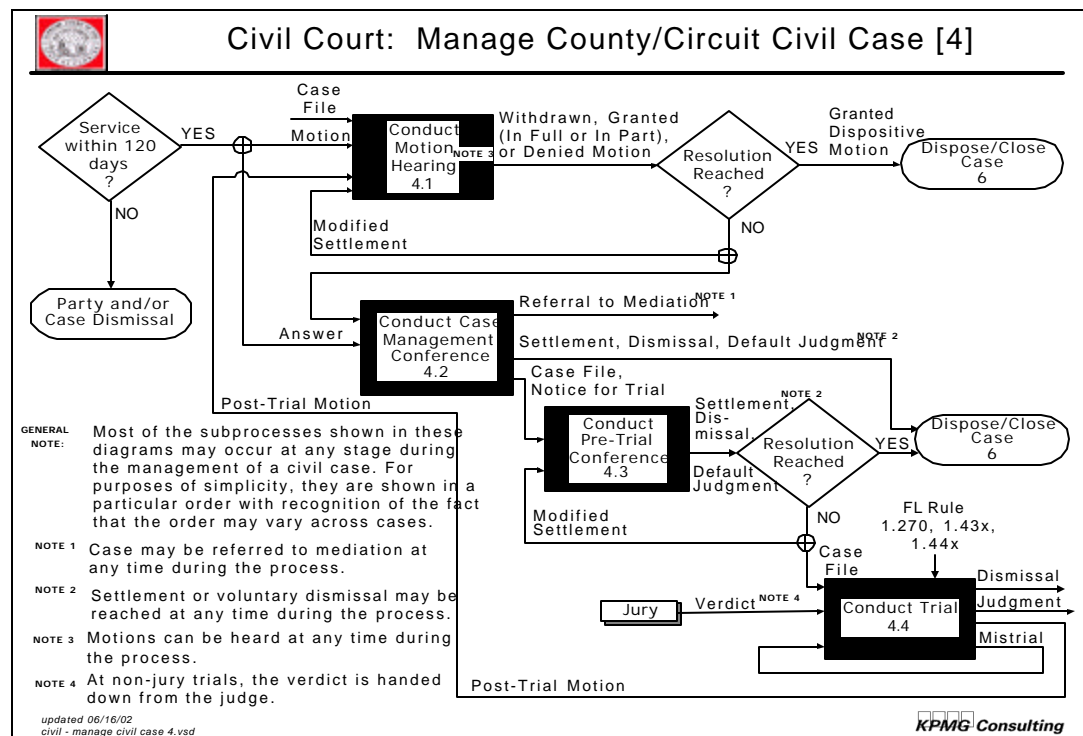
Civil Court: Manage County/Circuit Civil Case [4]

Service within 120 days ?

YES

NO

Party and/or Case Dismissal

Case File

Motion

Conduct Motion Hearing 4.1

NOTE 3

Withdrawn, Granted (In Full or In Part), or Denied Motion

Resolution Reached ?

YES

Granted Dispositive Motion

Dispose/Close Case 6

NO

Modified Settlement

Referral to Mediation NOTE 1

Answer

Conduct Case Management Conference 4.2

Settlement, Dismissal, Default Judgment NOTE 2

Case File, Notice for Trial

Post-Trial Motion

Conduct Pre-Trial Conference 4.3

Settlement, Dis-missal,

NOTE 2

Default Judgment

Resolution Reached ?

YES

Dispose/Close Case 6

NO

Modified Settlement

Case File

FL Rule 1.270, 1.43x, 1.44x

Jury

Verdict NOTE 4

Conduct Trial 4.4

Dismissal

Judgment

Mistrial

Post-Trial Motion

GENERAL NOTE: Most of the subprocesses shown in these diagrams may occur at any stage during the management of a civil case. For purposes of simplicity, they are shown in a particular order with recognition of the fact that the order may vary across cases.

NOTE 1 Case may be referred to mediation at any time during the process.

NOTE 2 Settlement or voluntary dismissal may be reached at any time during the process.

NOTE 3 Motions can be heard at any time during the process.

NOTE 4 At non-jury trials, the verdict is handed down from the judge.

updated 06/16/02
civil - manage civil case 4.vsd

KPMG Consulting